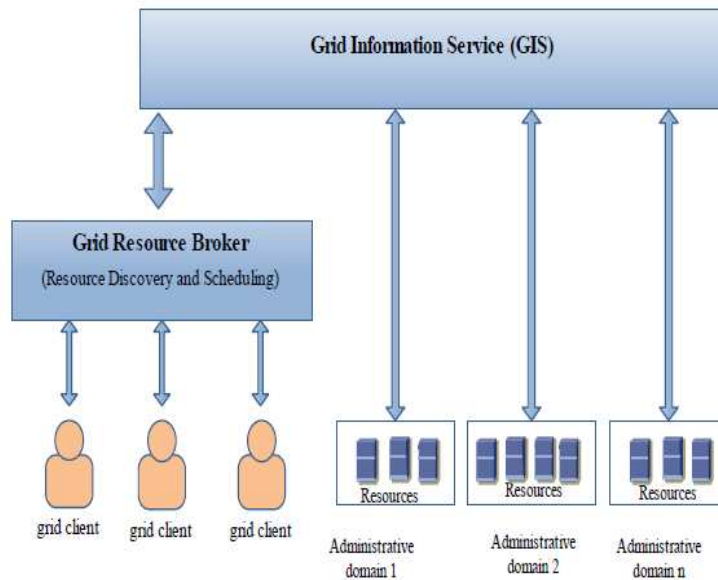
Grid Information Service (GIS)

Grid Resource Broker

(Resource Discovery and Scheduling)

grid client

grid client

grid client

Resources

Administrative domain 1

Resources

Administrative domain 2

Resources

Administrative domain n